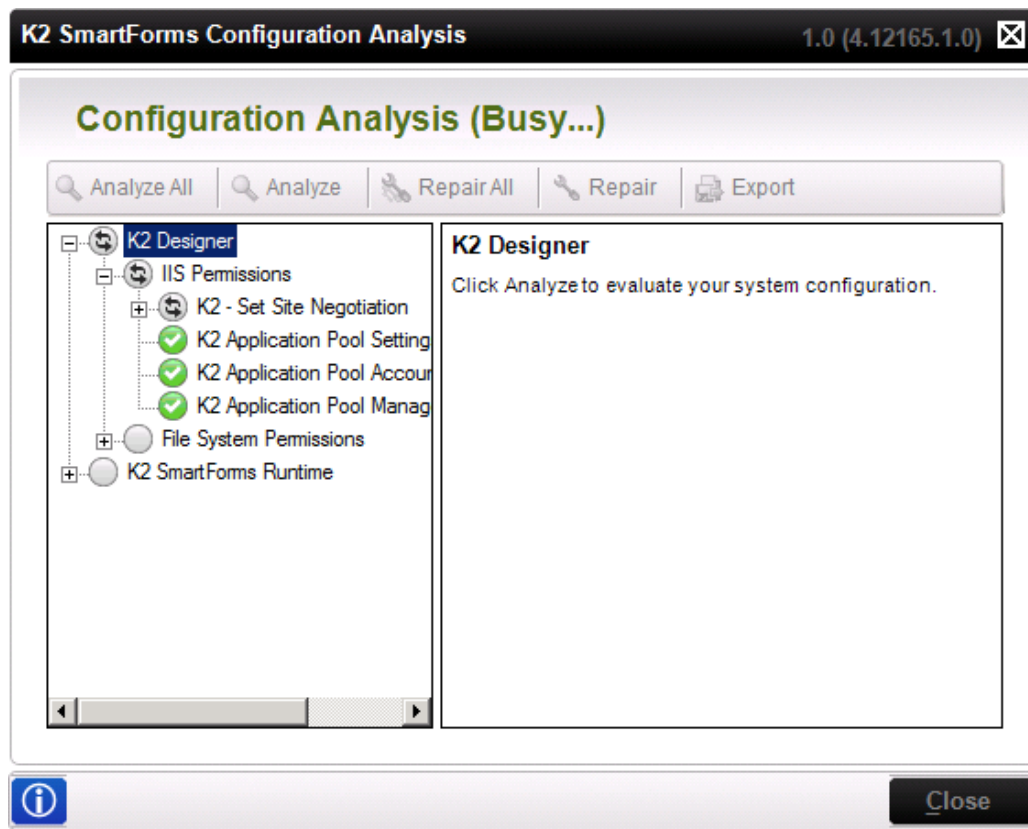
K2 SmartForms Configuration Analysis

1.0 (4.12165.1.0)

Configuration Analysis (Busy...)

Analyze All | Analyze | Repair All | Repair | Export

K2 Designer
IIS Permissions
K2 - Set Site Negotiation
K2 Application Pool Setting
K2 Application Pool Accour
K2 Application Pool Manag
File System Permissions
K2 SmartForms Runtime

K2 Designer

Click Analyze to evaluate your system configuration.

Close